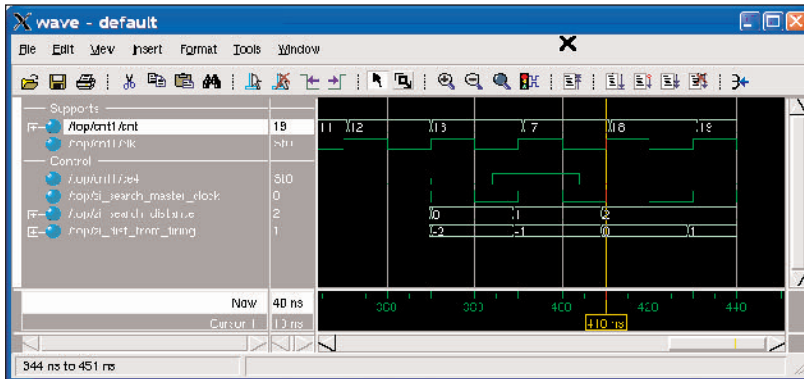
wave - default

File Edit View Insert Format Tools Window

X

— Supports —
/top/cnt1/cnt 19
/top/cnt1/clk St0
— Control —
/top/cnt1/rst4 St0
/top/si_search_master_clock 0
/top/si_search_distance 2
/top/si_dist_from_timing 1

11 12 13 17 18 19
0 1 2
-2 -1 0 1

Now 40 ns
Cursor 1 10 ns

300 360 380 400 420 440
410 ns

344 ns to 451 ns